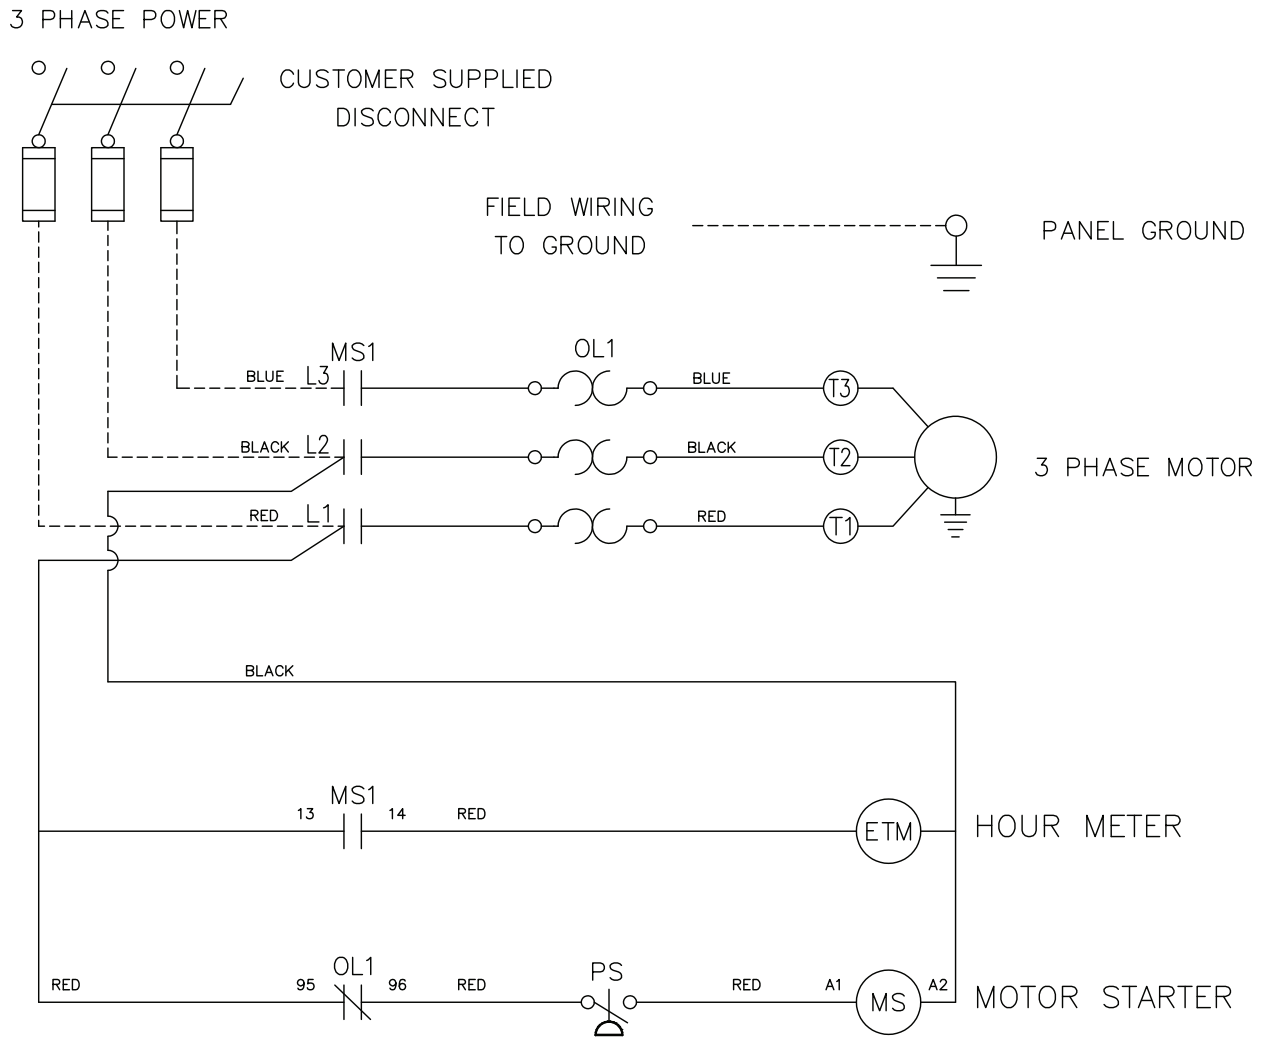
3 PHASE POWER

CUSTOMER SUPPLIED DISCONNECT

FIELD WIRING TO GROUND

PANEL GROUND

MS1

OL1

BLUE L3

BLUE

T3

BLACK L2

BLACK

T2

3 PHASE MOTOR

RED L1

RED

T1

BLACK

MS1

13

14

RED

ETM

HOUR METER

OL1

PS

RED

95

96

RED

RED

A1

MS

A2

MOTOR STARTER